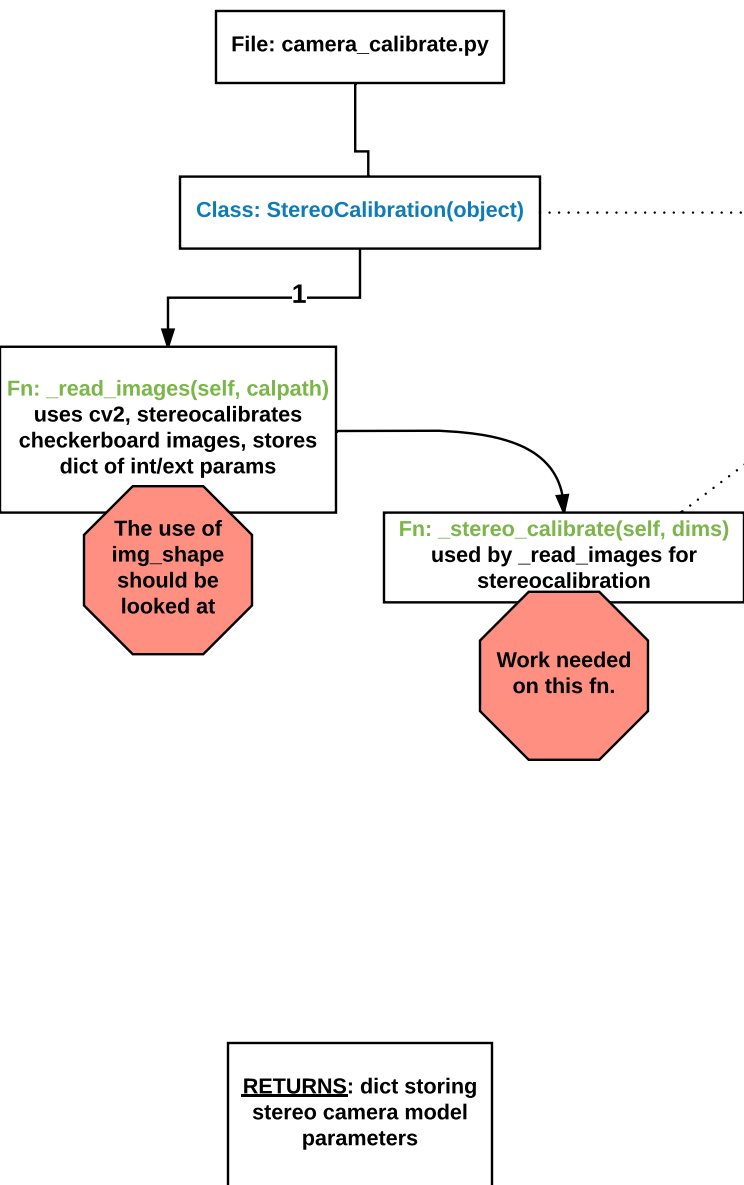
File: camera_calibrate.py

Class: StereoCalibration(object)

1

Fn: _read_images(self, calpath)
uses cv2, stereocalibrates checkerboard images, stores dict of int/ext params

The use of img_shape should be looked at

Fn: _stereo_calibrate(self, dims)
used by _read_images for stereocalibration

Work needed on this fn.

RETURNS: dict storing stereo camera model parameters